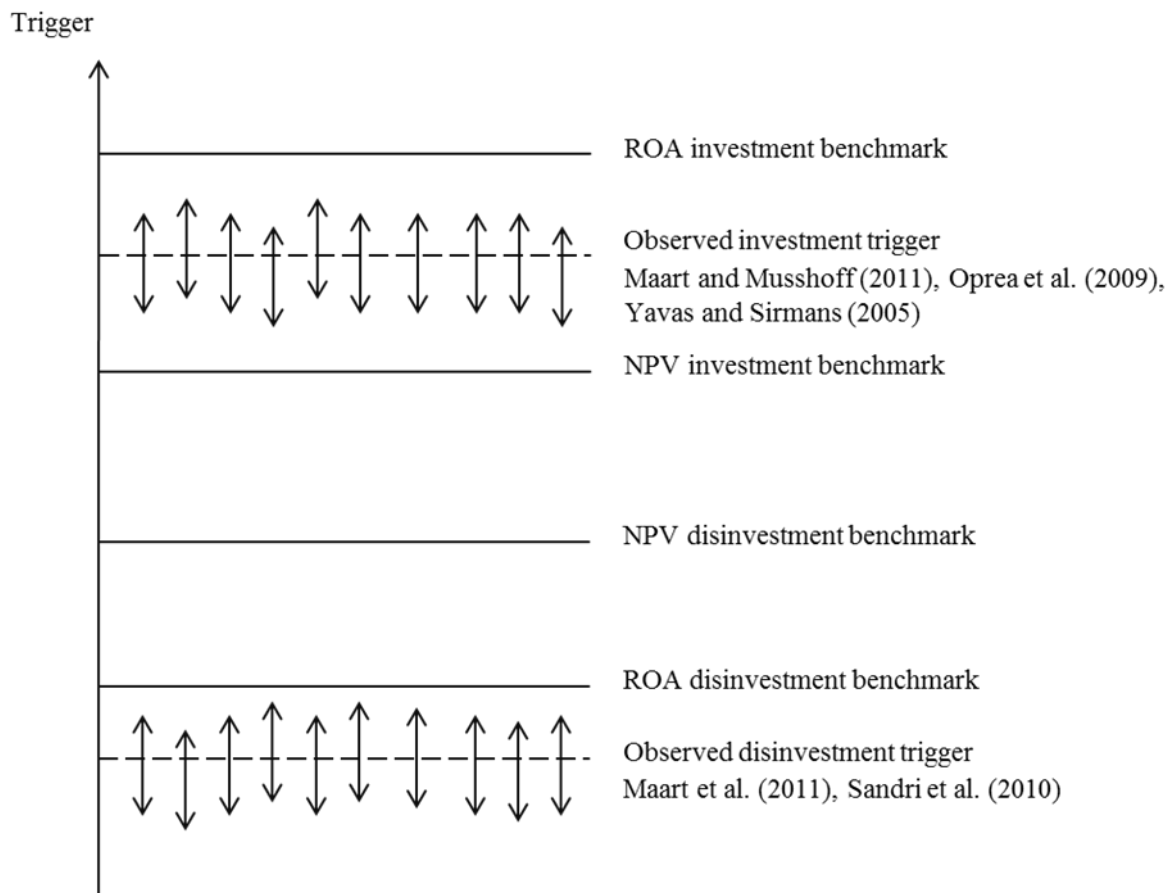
Trigger

ROA investment benchmark

Observed investment trigger
Maart and Musshoff (2011), Oprea et al. (2009), Yavas and Sirmans (2005)

NPV investment benchmark

NPV disinvestment benchmark

ROA disinvestment benchmark

Observed disinvestment trigger
Maart et al. (2011), Sandri et al. (2010)